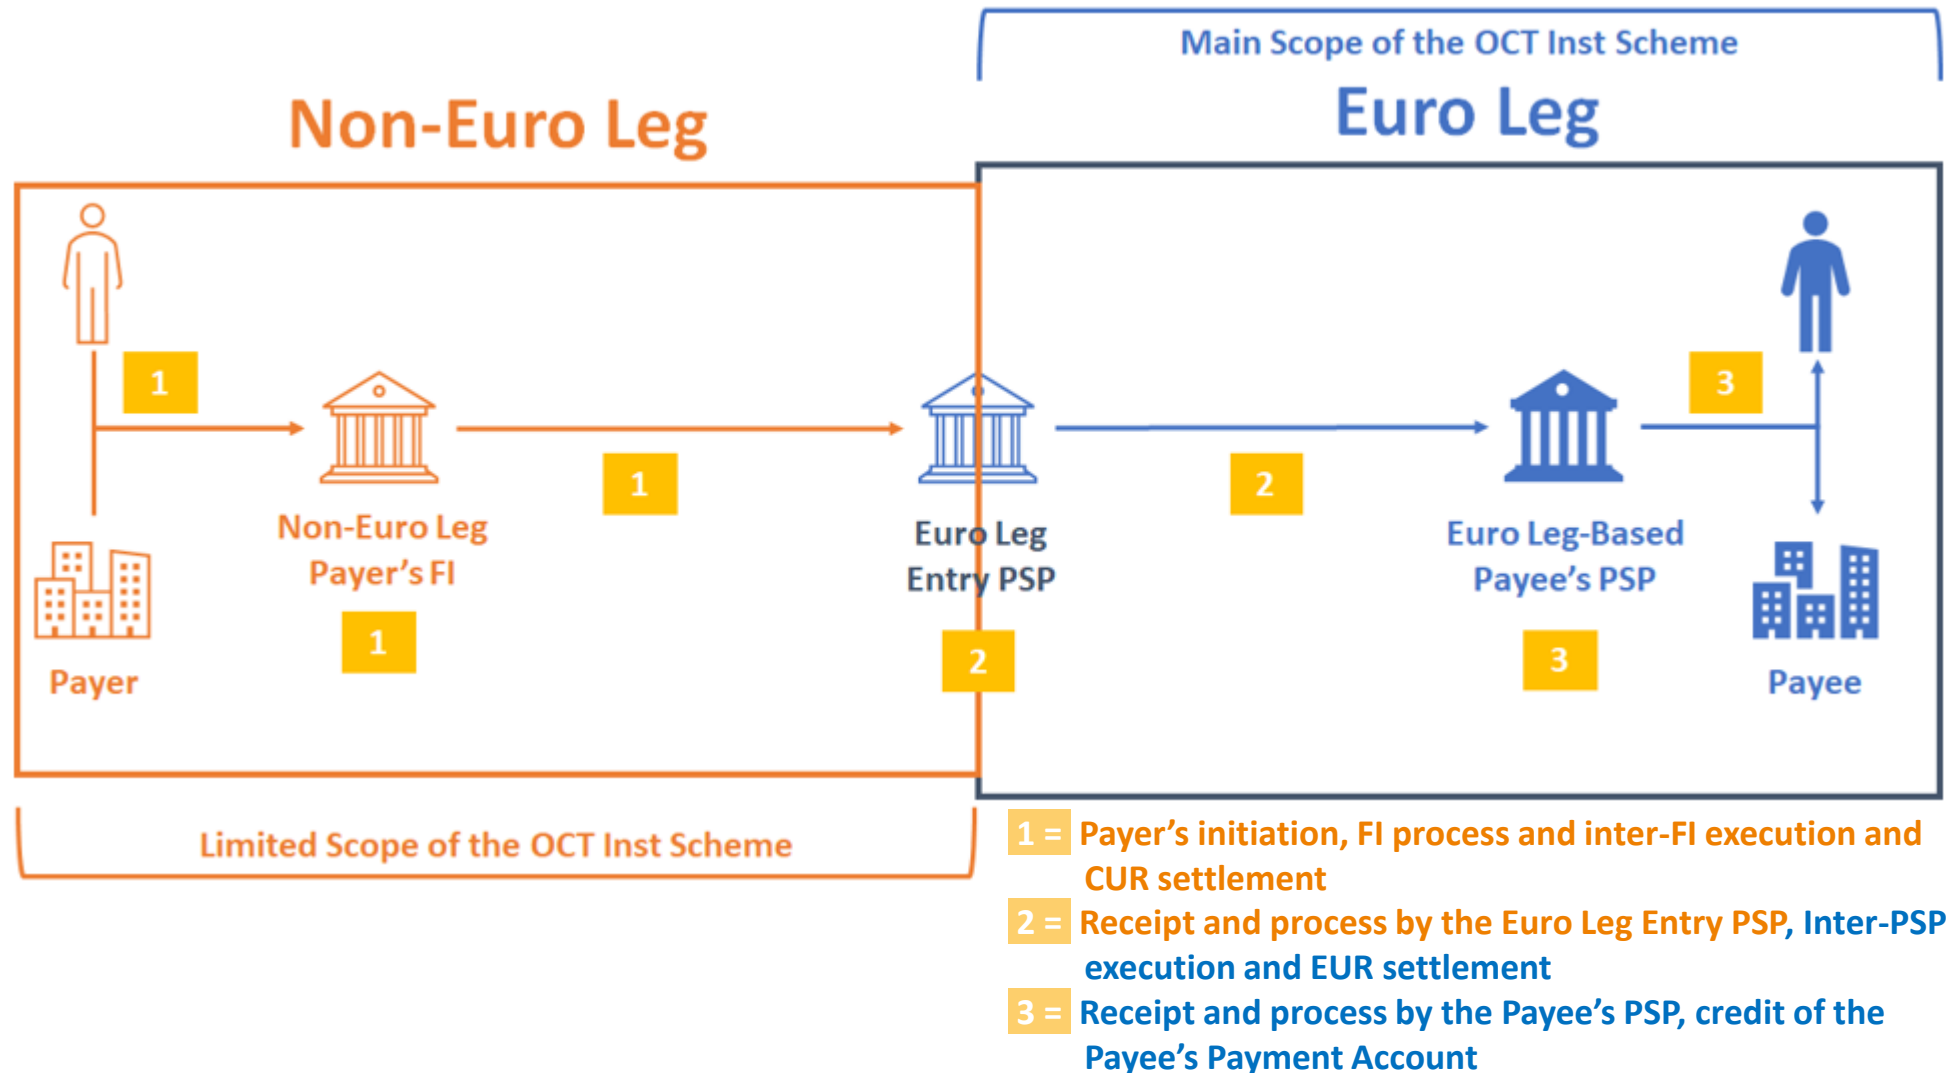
Main Scope of the OCT Inst Scheme

Non-Euro Leg

Euro Leg

1

1

2

3

Non-Euro Leg Payer's FI

Euro Leg Entry PSP

Euro Leg-Based Payee's PSP

1

2

3

Payer

Payee

Limited Scope of the OCT Inst Scheme

1 = Payer's initiation, FI process and inter-FI execution and CUR settlement

2 = Receipt and process by the Euro Leg Entry PSP, Inter-PSP execution and EUR settlement

3 = Receipt and process by the Payee's PSP, credit of the Payee's Payment Account